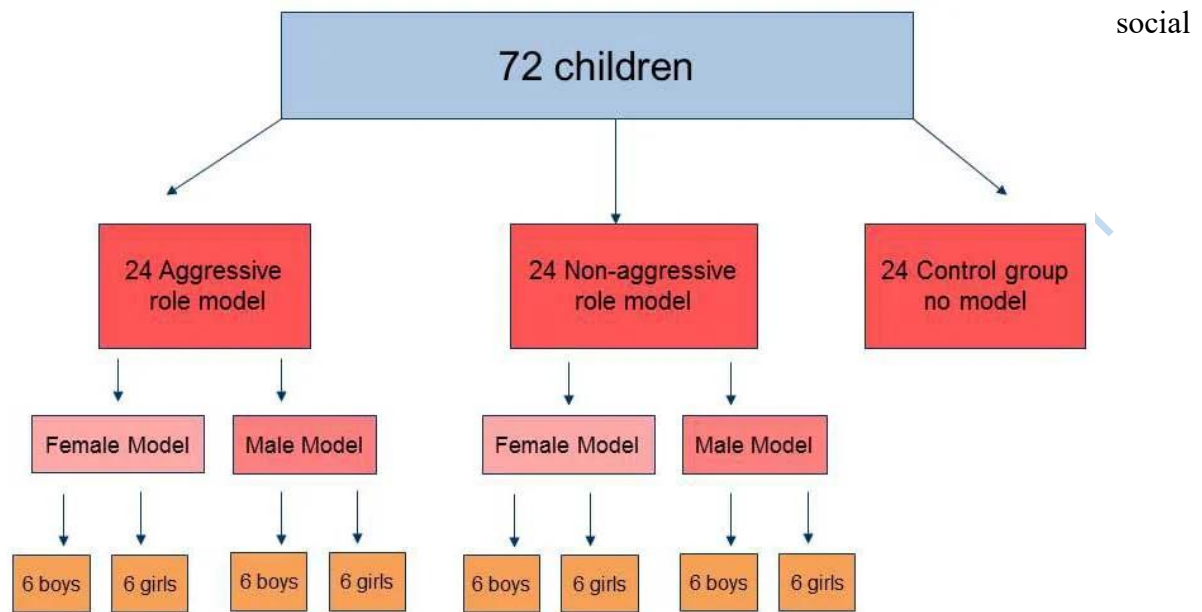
social

72 children

24 Aggressive role model

24 Non-aggressive role model

24 Control group no model

Female Model

Male Model

Female Model

Male Model

6 boys

6 girls

6 boys

6 girls

6 boys

6 girls

6 boys

6 girls